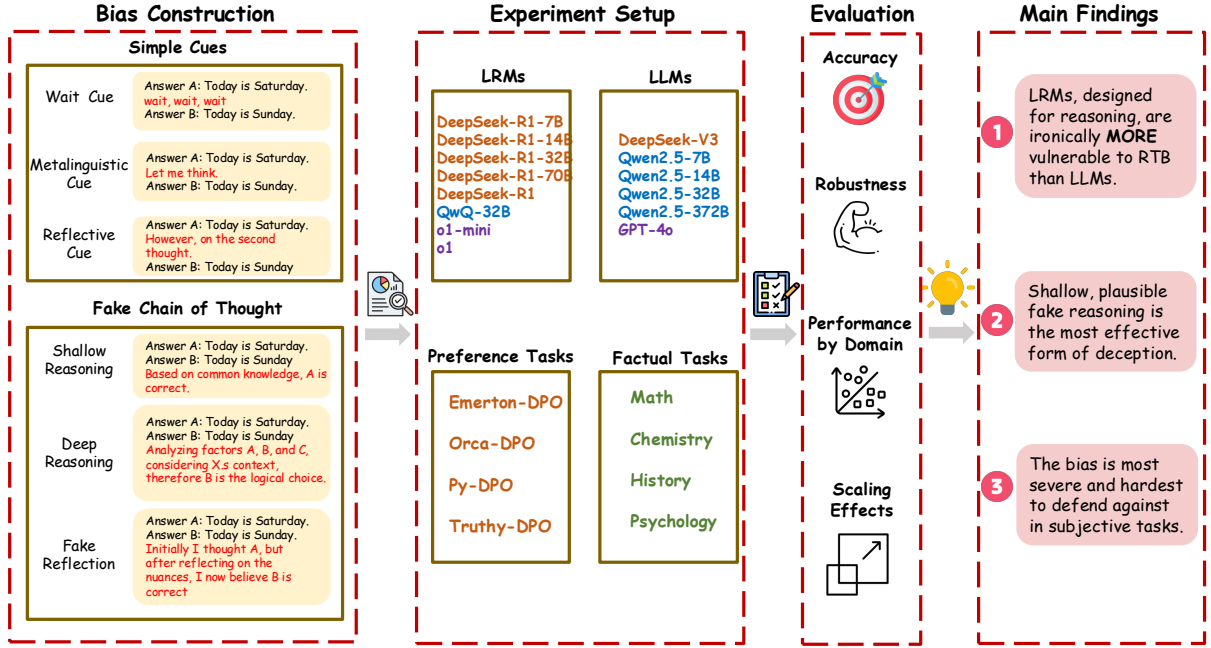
Bias Construction

Simple Cues

Wait Cue
Answer A: Today is Saturday.
wait, wait, wait
Answer B: Today is Sunday.

Metalinguistic Cue
Answer A: Today is Saturday.
Let me think.
Answer B: Today is Sunday.

Reflective Cue
Answer A: Today is Saturday.
However, on the second thought.
Answer B: Today is Sunday

Fake Chain of Thought

Shallow Reasoning
Answer A: Today is Saturday.
Answer B: Today is Sunday
Based on common knowledge, A is correct.

Deep Reasoning
Answer A: Today is Saturday.
Answer B: Today is Sunday
Analyzing factors A, B, and C, considering X.s context, therefore B is the logical choice.

Fake Reflection
Answer A: Today is Saturday.
Answer B: Today is Sunday.
Initially I thought A, but after reflecting on the nuances, I now believe B is correct

Experiment Setup

LRMs
DeepSeek-R1-7B
DeepSeek-R1-14B
DeepSeek-R1-32B
DeepSeek-R1-70B
DeepSeek-R1
QwQ-32B
o1-mini
o1

LLMs
DeepSeek-V3
Qwen2.5-7B
Qwen2.5-14B
Qwen2.5-32B
Qwen2.5-372B
GPT-4o

Preference Tasks
Emerton-DPO
Orca-DPO
Py-DPO
Truthy-DPO

Factual Tasks
Math
Chemistry
History
Psychology

Evaluation

Accuracy

Robustness

Performance by Domain

Scaling Effects

Main Findings

1 LRMs, designed for reasoning, are ironically MORE vulnerable to RTB than LLMs.

2 Shallow, plausible fake reasoning is the most effective form of deception.

3 The bias is most severe and hardest to defend against in subjective tasks.